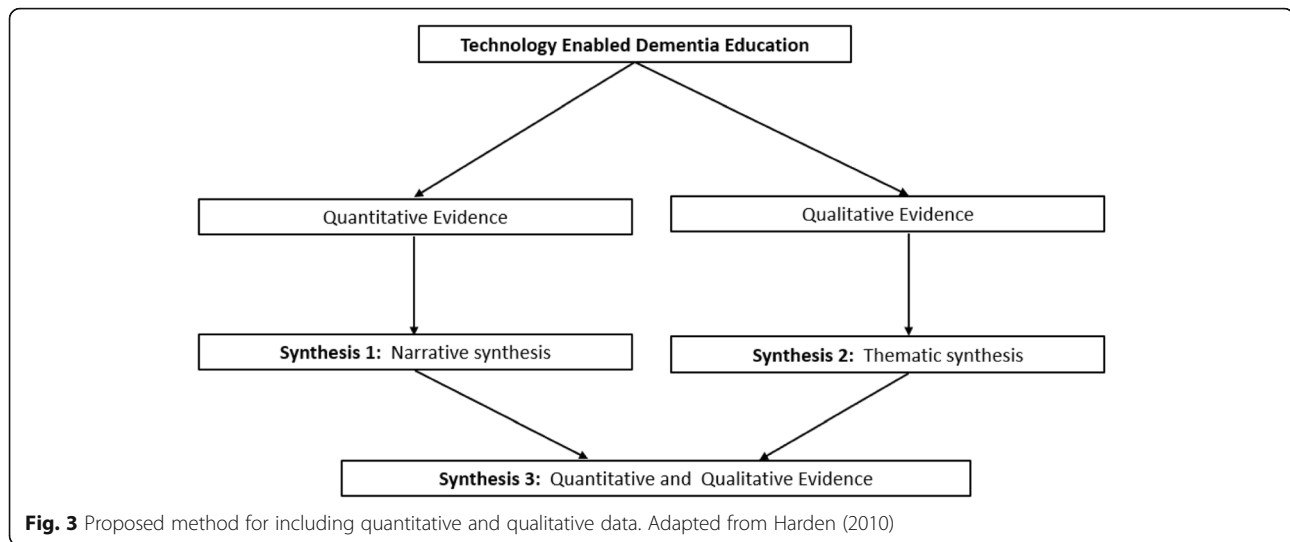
**Technology Enabled Dementia Education**

Quantitative Evidence

Qualitative Evidence

**Synthesis 1:** Narrative synthesis

**Synthesis 2:** Thematic synthesis

**Synthesis 3:** Quantitative and Qualitative Evidence

**Fig. 3** Proposed method for including quantitative and qualitative data. Adapted from Harden (2010)